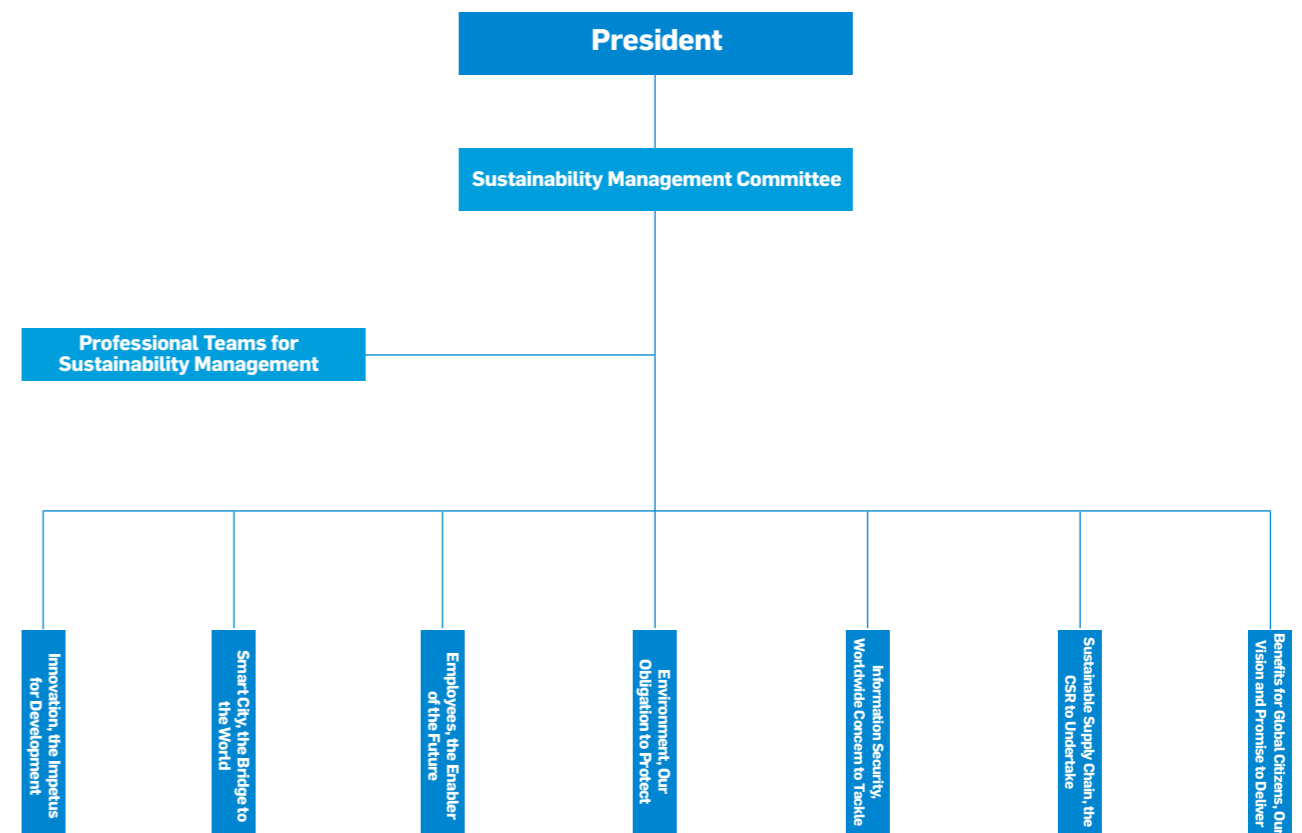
President

Sustainability Management Committee

Professional Teams for Sustainability Management

Innovation, the Impetus for Development

Smart City, the Bridge to the World

Employees, the Enabler of the Future

Environment, Our Obligation to Protect

Information Security, Worldwide Concern to Tackle

Sustainable Supply Chain, the CSR to Undertake

Benefits for Global Citizens, Our Vision and Promise to Deliver